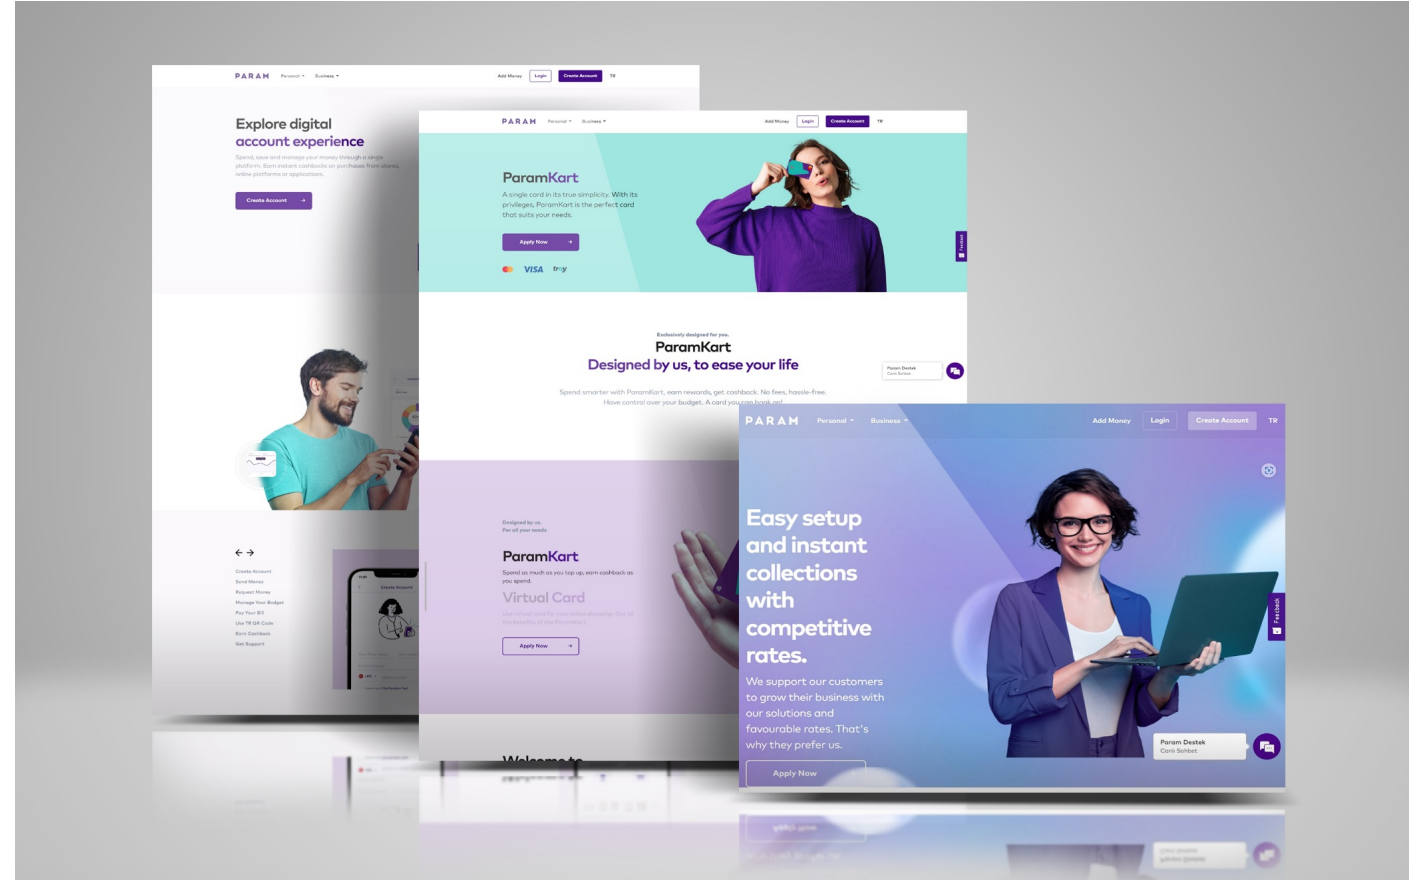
PARAM Personal Business Add Money Login Create Account TR

Explore digital account experience

Spend, save and manage your money through a single platform. Earn instant cashbacks on purchases from stores, online platforms or applications.

Create Account

Create Account
Send Money
Request Money
Manage Your Budget
Pay Your Bill
Use TR QR Code
Earn Cashback
Get Support

PARAM Personal Business Add Money Login Create Account TR

ParamKart

A single card in its true simplicity. With its privileges, ParamKart is the perfect card that suits your needs.

Apply Now

VISA troy

Feedback

Exclusively designed for you.

ParamKart

Designed by us, to ease your life

Spend smarter with ParamKart, earn rewards, get cashback. No fees, hassle-free. Have control over your budget. A card you can

Param Destek
Canlı Sohbet

Designed by us.
For all your needs

ParamKart

Spend as much as you top up, earn cashback as you spend.

Virtual Card

Apply Now

Welcome to

PARAM Personal Business Add Money Login Create Account TR

Easy setup and instant collections with competitive rates.

We support our customers to grow their business with our solutions and favourable rates. That's why they prefer us.

Apply Now

Feedback

Param Destek
Canlı Sohbet